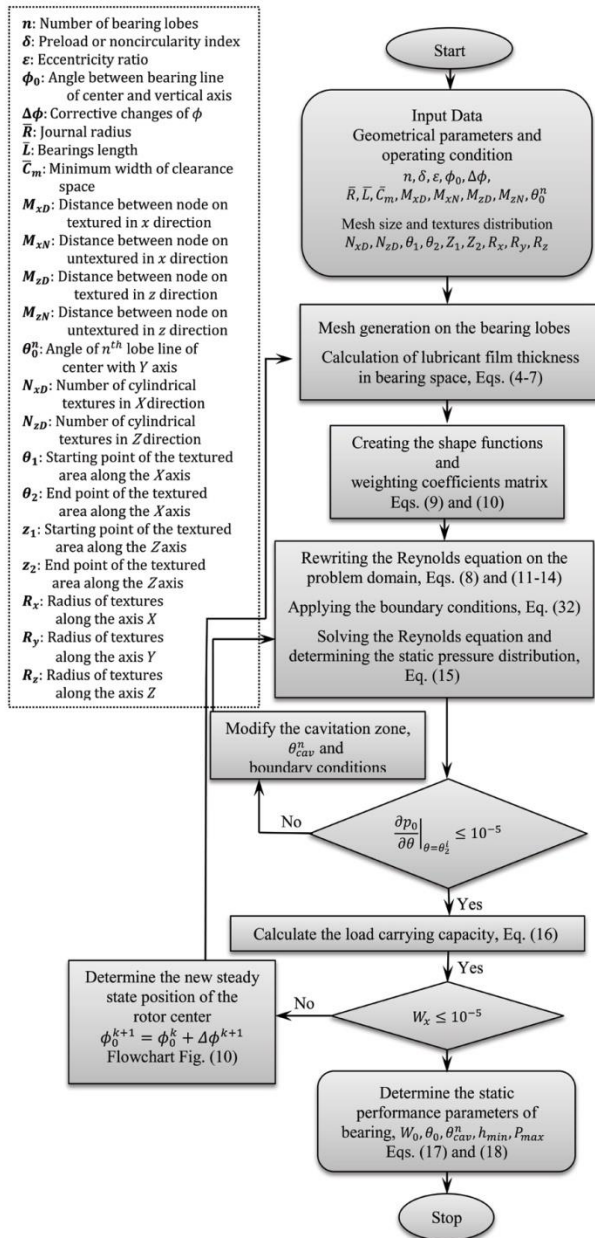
$\boldsymbol{n}$: Number of bearing lobes
$\boldsymbol{\delta}$: Preload or noncircularity index
$\boldsymbol{\varepsilon}$: Eccentricity ratio
$\boldsymbol{\phi_0}$: Angle between bearing line of center and vertical axis
$\boldsymbol{\Delta\phi}$: Corrective changes of $\phi$
$\boldsymbol{\bar{R}}$: Journal radius
$\boldsymbol{\bar{L}}$: Bearings length
$\boldsymbol{\bar{C}_m}$: Minimum width of clearance space
$\boldsymbol{M_{xD}}$: Distance between node on textured in $x$ direction
$\boldsymbol{M_{xN}}$: Distance between node on untextured in $x$ direction
$\boldsymbol{M_{zD}}$: Distance between node on textured in $z$ direction
$\boldsymbol{M_{zN}}$: Distance between node on untextured in $z$ direction
$\boldsymbol{\theta_0^n}$: Angle of $n^{th}$ lobe line of center with $Y$ axis
$\boldsymbol{N_{xD}}$: Number of cylindrical textures in $X$direction
$\boldsymbol{N_{zD}}$: Number of cylindrical textures in $Z$direction
$\boldsymbol{\theta_1}$: Starting point of the textured area along the $X$axis
$\boldsymbol{\theta_2}$: End point of the textured area along the $X$axis
$\boldsymbol{z_1}$: Starting point of the textured area along the $Z$axis
$\boldsymbol{z_2}$: End point of the textured area along the $Z$axis
$\boldsymbol{R_x}$: Radius of textures along the axis $X$
$\boldsymbol{R_y}$: Radius of textures along the axis $Y$
$\boldsymbol{R_z}$: Radius of textures along the axis $Z$

Start

Input Data
Geometrical parameters and operating condition
$n, \delta, \varepsilon, \phi_0, \Delta\phi,$
$\bar{R}, \bar{L}, \bar{C}_m, M_{xD}, M_{xN}, M_{zD}, M_{zN}, \theta_0^n$
Mesh size and textures distribution
$N_{xD}, N_{zD}, \theta_1, \theta_2, Z_1, Z_2, R_x, R_y, R_z$

Mesh generation on the bearing lobes
Calculation of lubricant film thickness in bearing space, Eqs. (4-7)

Creating the shape functions and weighting coefficients matrix Eqs. (9) and (10)

Rewriting the Reynolds equation on the problem domain, Eqs. (8) and (11-14)
Applying the boundary conditions, Eq. (32)
Solving the Reynolds equation and determining the static pressure distribution, Eq. (15)

Modify the cavitation zone, $\theta_{cav}^n$ and boundary conditions

No

$\frac{\partial p_0}{\partial \theta}\Big|_{\theta=\theta_2^i} \leq 10^{-5}$

Yes

Calculate the load carrying capacity, Eq. (16)

Yes

Determine the new steady state position of the rotor center
$\phi_0^{k+1} = \phi_0^k + \Delta\phi^{k+1}$
Flowchart Fig. (10)

No

$W_x \leq 10^{-5}$

Determine the static performance parameters of bearing, $W_0, \theta_0, \theta_{cav}^n, h_{min}, P_{max}$
Eqs. (17) and (18)

Stop